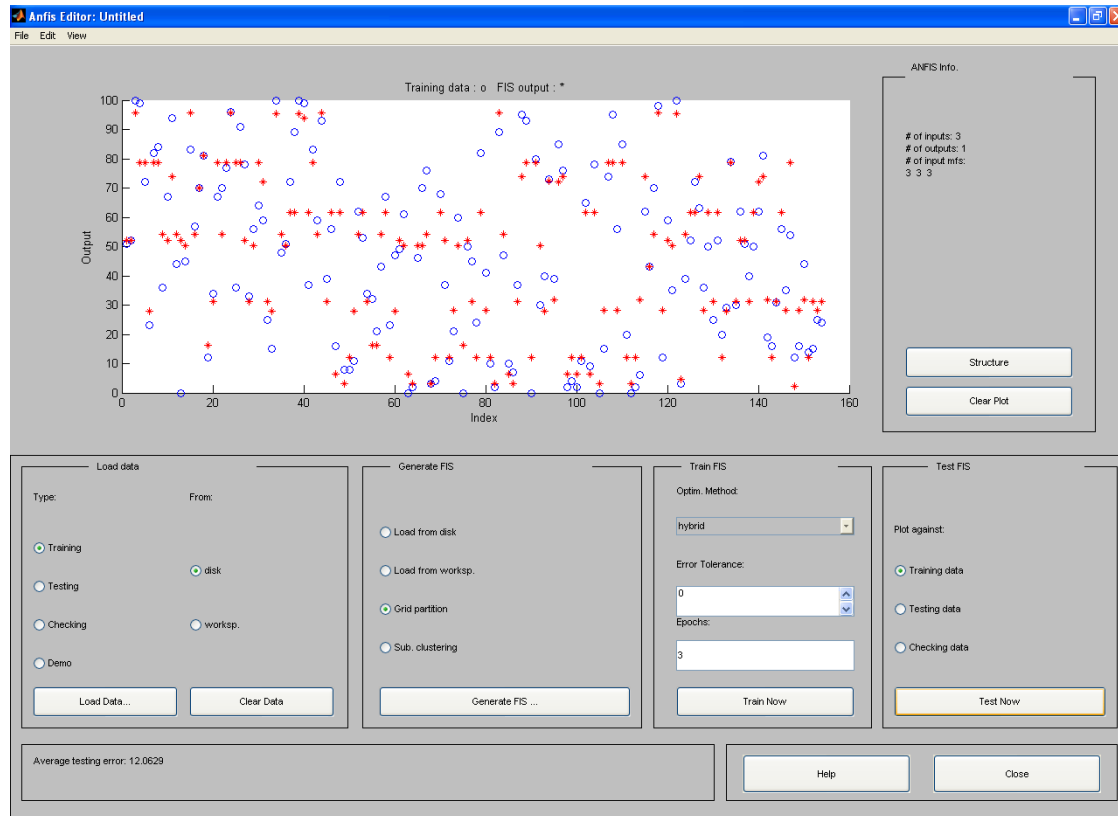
Anfis Editor: Untitled

File Edit View

Training data : o FIS output : *

100
90
80
70
60
50
40
30
20
10
0

Output

0 20 40 60 80 100 120 140 160

Index

ANFIS Info.

# of inputs: 3
# of outputs: 1
# of input mfs:
3 3 3

Structure

Clear Plot

Load data

Type:

From:

Training

Testing

Checking

Demo

disk

worksp.

Load Data...

Clear Data

Generate FIS

Load from disk

Load from worksp.

Grid partition

Sub. clustering

Generate FIS ...

Train FIS

Optim. Method:

hybrid

Error Tolerance:

0

Epochs:

3

Train Now

Test FIS

Plot against:

Training data

Testing data

Checking data

Test Now

Average testing error: 12.0629

Help

Close